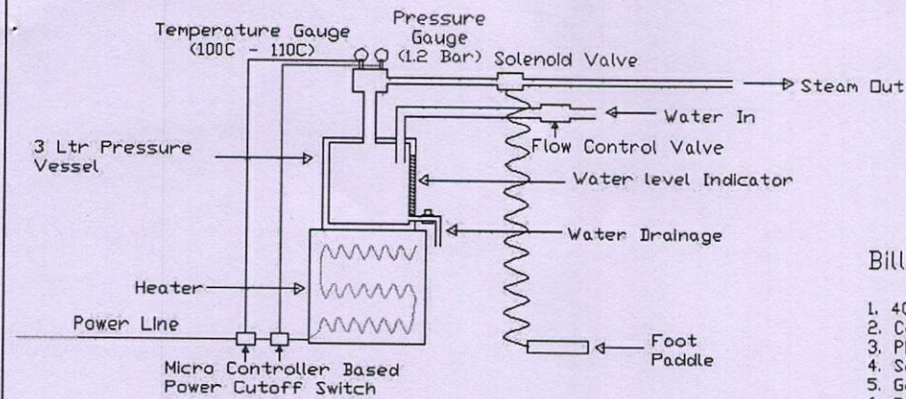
Temperature Gauge (100C - 110C)

Pressure Gauge (1.2 Bar)

Solenold Valve

Steam Out

Water In

Flow Control Valve

3 Ltr Pressure Vessel

Water level Indicator

Water Drainage

Heater

Power Line

Micro Controller Based Power Cutoff Switch

Foot Paddle

Bill

1. 4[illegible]
2. C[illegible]
3. P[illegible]
4. S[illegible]
5. G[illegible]